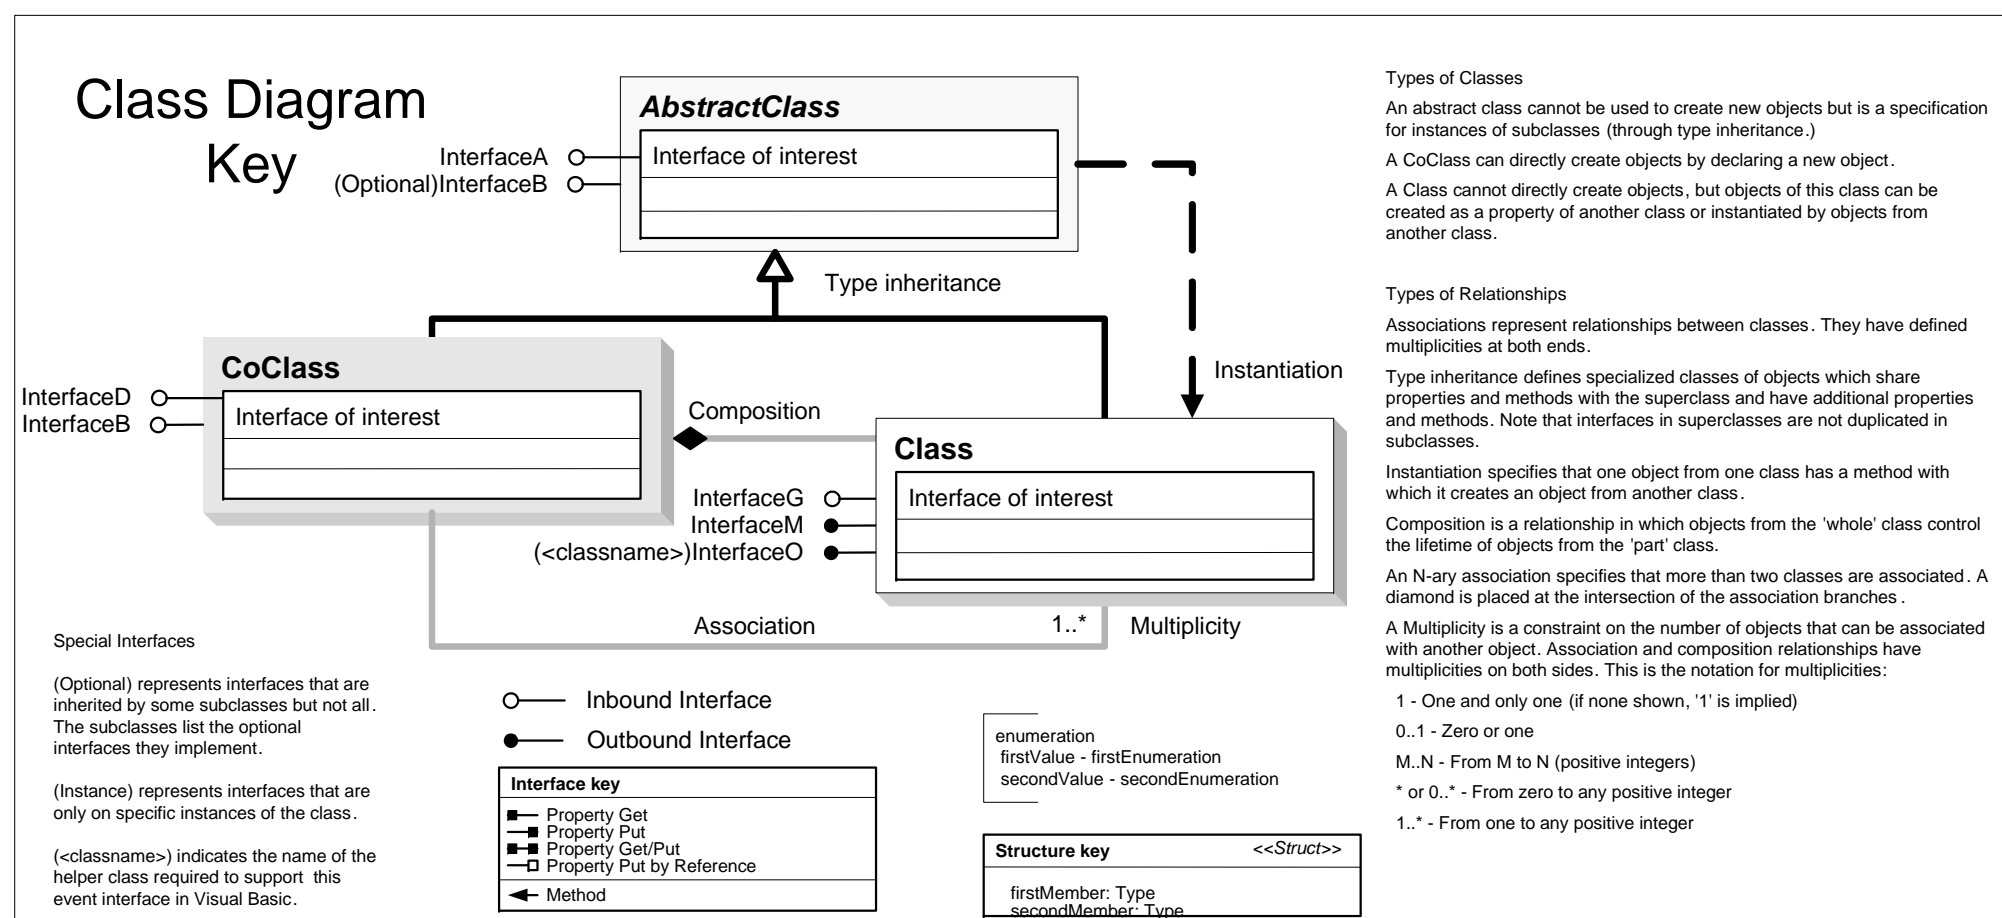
Class Diagram Key

AbstractClass

InterfaceA
(Optional)InterfaceB

Interface of interest

Type inheritance

CoClass

InterfaceD
InterfaceB

Interface of interest

Composition

Instantiation

Class

InterfaceG
InterfaceM
(<classname>)InterfaceO

Interface of interest

Association

1..*

Multiplicity

Special Interfaces

(Optional) represents interfaces that are inherited by some subclasses but not all. The subclasses list the optional interfaces they implement.

(Instance) represents interfaces that are only on specific instances of the class.

(<classname>) indicates the name of the helper class required to support this event interface in Visual Basic.

Inbound Interface

Outbound Interface

Interface key

Property Get
Property Put
Property Get/Put
Property Put by Reference
Method

enumeration
firstValue - firstEnumeration
secondValue - secondEnumeration

Structure key <<Struct>>

firstMember: Type
secondMember: Type

Types of Classes

An abstract class cannot be used to create new objects but is a specification for instances of subclasses (through type inheritance.)

A CoClass can directly create objects by declaring a new object.

A Class cannot directly create objects, but objects of this class can be created as a property of another class or instantiated by objects from another class.

Types of Relationships

Associations represent relationships between classes. They have defined multiplicities at both ends.

Type inheritance defines specialized classes of objects which share properties and methods with the superclass and have additional properties and methods. Note that interfaces in superclasses are not duplicated in subclasses.

Instantiation specifies that one object from one class has a method with which it creates an object from another class.

Composition is a relationship in which objects from the 'whole' class control the lifetime of objects from the 'part' class.

An N-ary association specifies that more than two classes are associated. A diamond is placed at the intersection of the association branches.

A Multiplicity is a constraint on the number of objects that can be associated with another object. Association and composition relationships have multiplicities on both sides. This is the notation for multiplicities:

1 - One and only one (if none shown, '1' is implied)

0..1 - Zero or one

M..N - From M to N (positive integers)

* or 0..* - From zero to any positive integer

1..* - From one to any positive integer